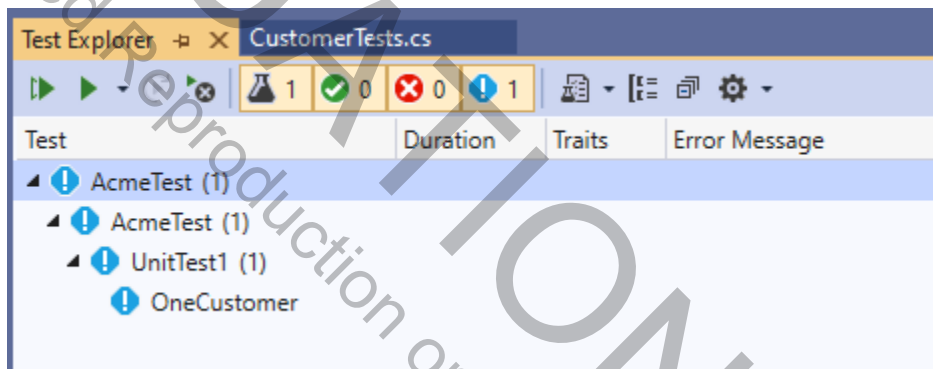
Test Explorer ⊕ ✕ CustomerTests.cs

1 0 0 1

| Test | Duration | Traits | Error Message |
|---|---|---|---|
| AcmeTest (1) | | | |
| AcmeTest (1) | | | |
| UnitTest1 (1) | | | |
| OneCustomer | | | |

ed reproduction or
ATION